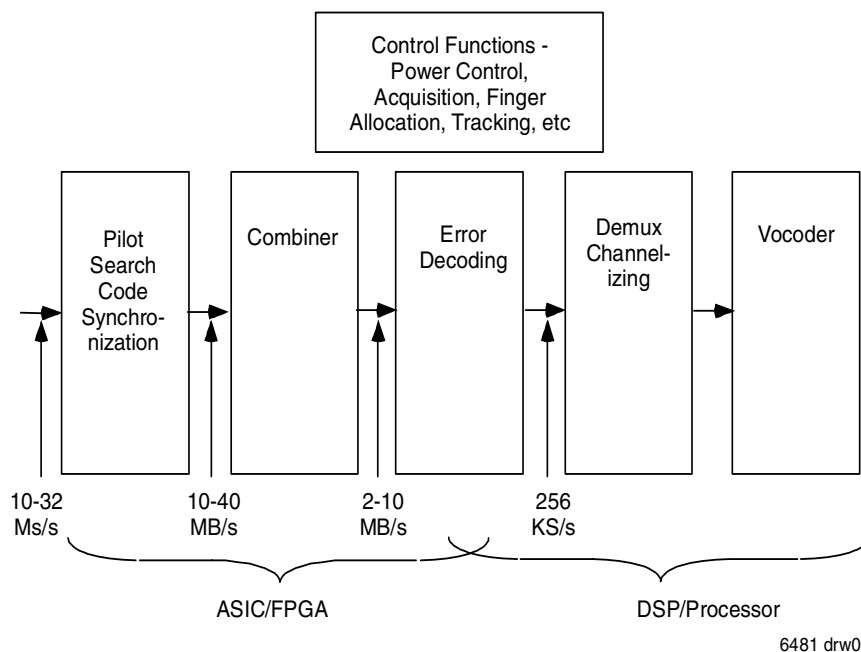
Control Functions - Power Control, Acquisition, Finger Allocation, Tracking, etc

Pilot Search Code Synchronization

Combiner

Error Decoding

Demux Channelizing

Vocoder

10-32 Ms/s

10-40 MB/s

2-10 MB/s

256 KS/s

ASIC/FPGA

DSP/Processor

6481 drw0